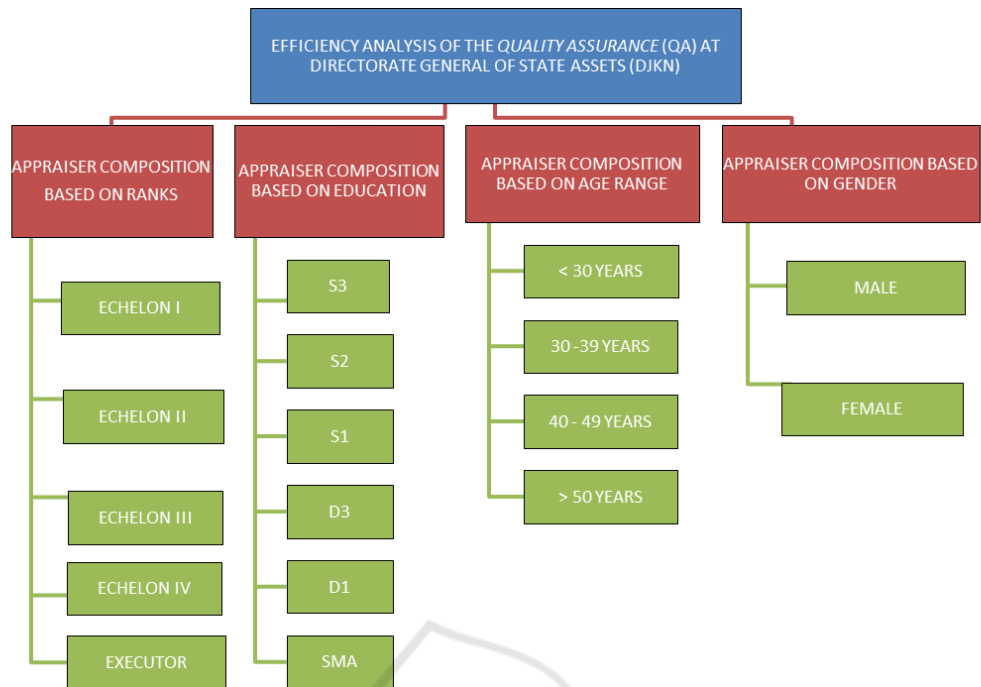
EFFICIENCY ANALYSIS OF THE *QUALITY ASSURANCE* (QA) AT DIRECTORATE GENERAL OF STATE ASSETS (DJKN)

APPRAISER COMPOSITION BASED ON RANKS

ECHELON I

ECHELON II

ECHELON III

ECHELON IV

EXECUTOR

APPRAISER COMPOSITION BASED ON EDUCATION

S3

S2

S1

D3

D1

SMA

APPRAISER COMPOSITION BASED ON AGE RANGE

< 30 YEARS

30 -39 YEARS

40 - 49 YEARS

> 50 YEARS

APPRAISER COMPOSITION BASED ON GENDER

MALE

FEMALE